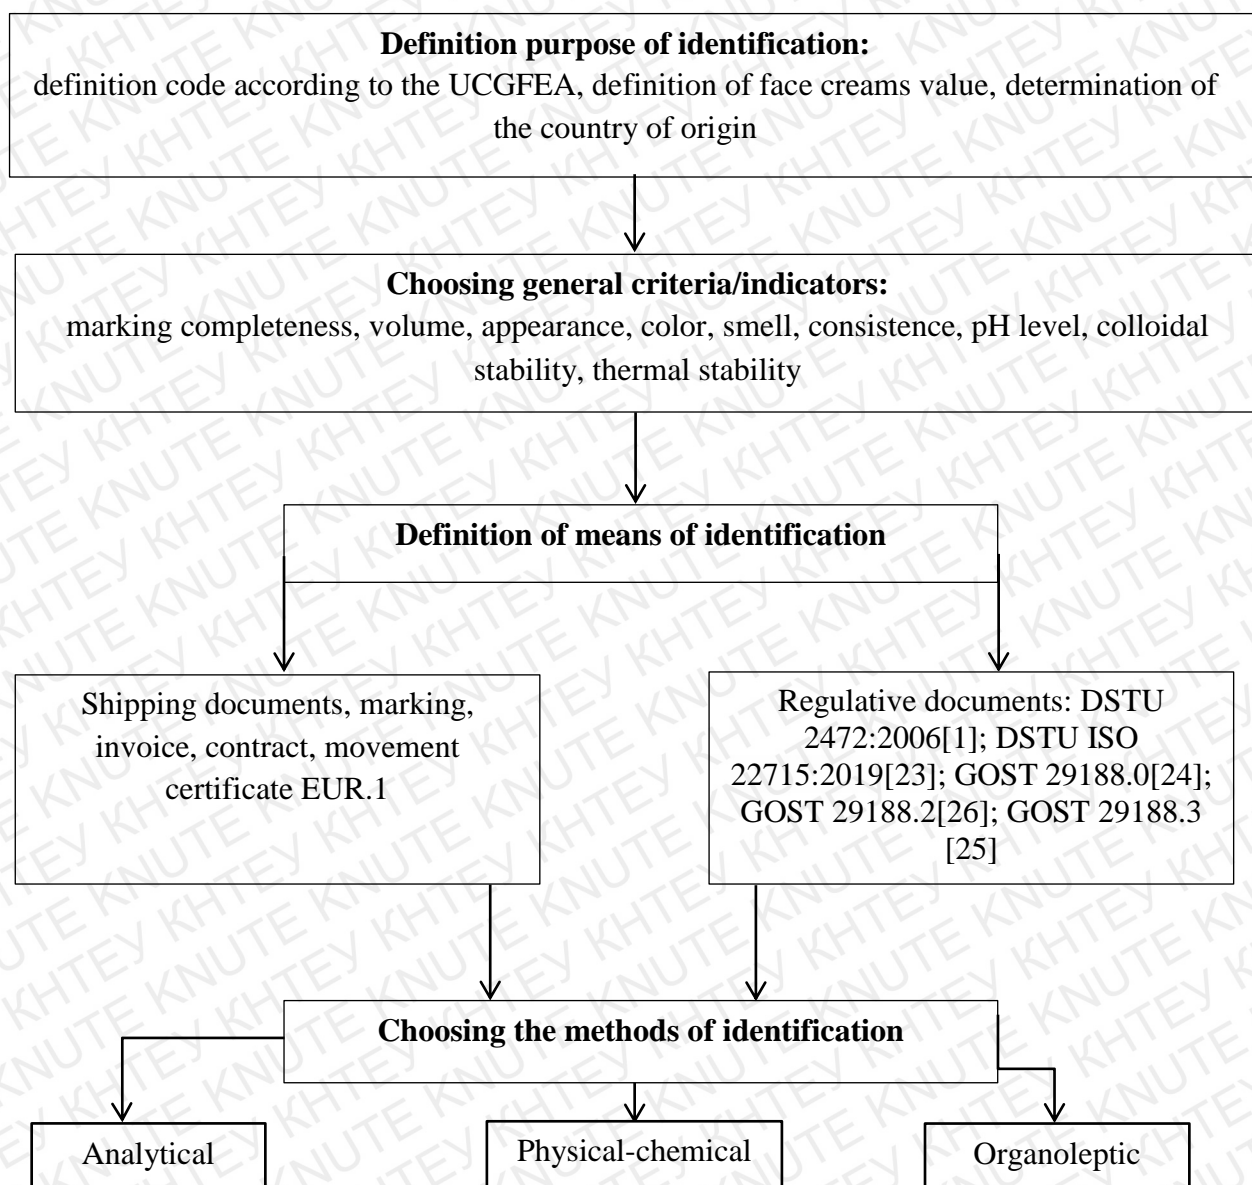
**Definition purpose of identification:**
definition code according to the UCGFEA, definition of face creams value, determination of the country of origin

**Choosing general criteria/indicators:**
marking completeness, volume, appearance, color, smell, consistence, pH level, colloidal stability, thermal stability

**Definition of means of identification**

Shipping documents, marking, invoice, contract, movement certificate EUR.1

Regulative documents: DSTU 2472:2006[1]; DSTU ISO 22715:2019[23]; GOST 29188.0[24]; GOST 29188.2[26]; GOST 29188.3 [25]

**Choosing the methods of identification**

Analytical

Physical-chemical

Organoleptic